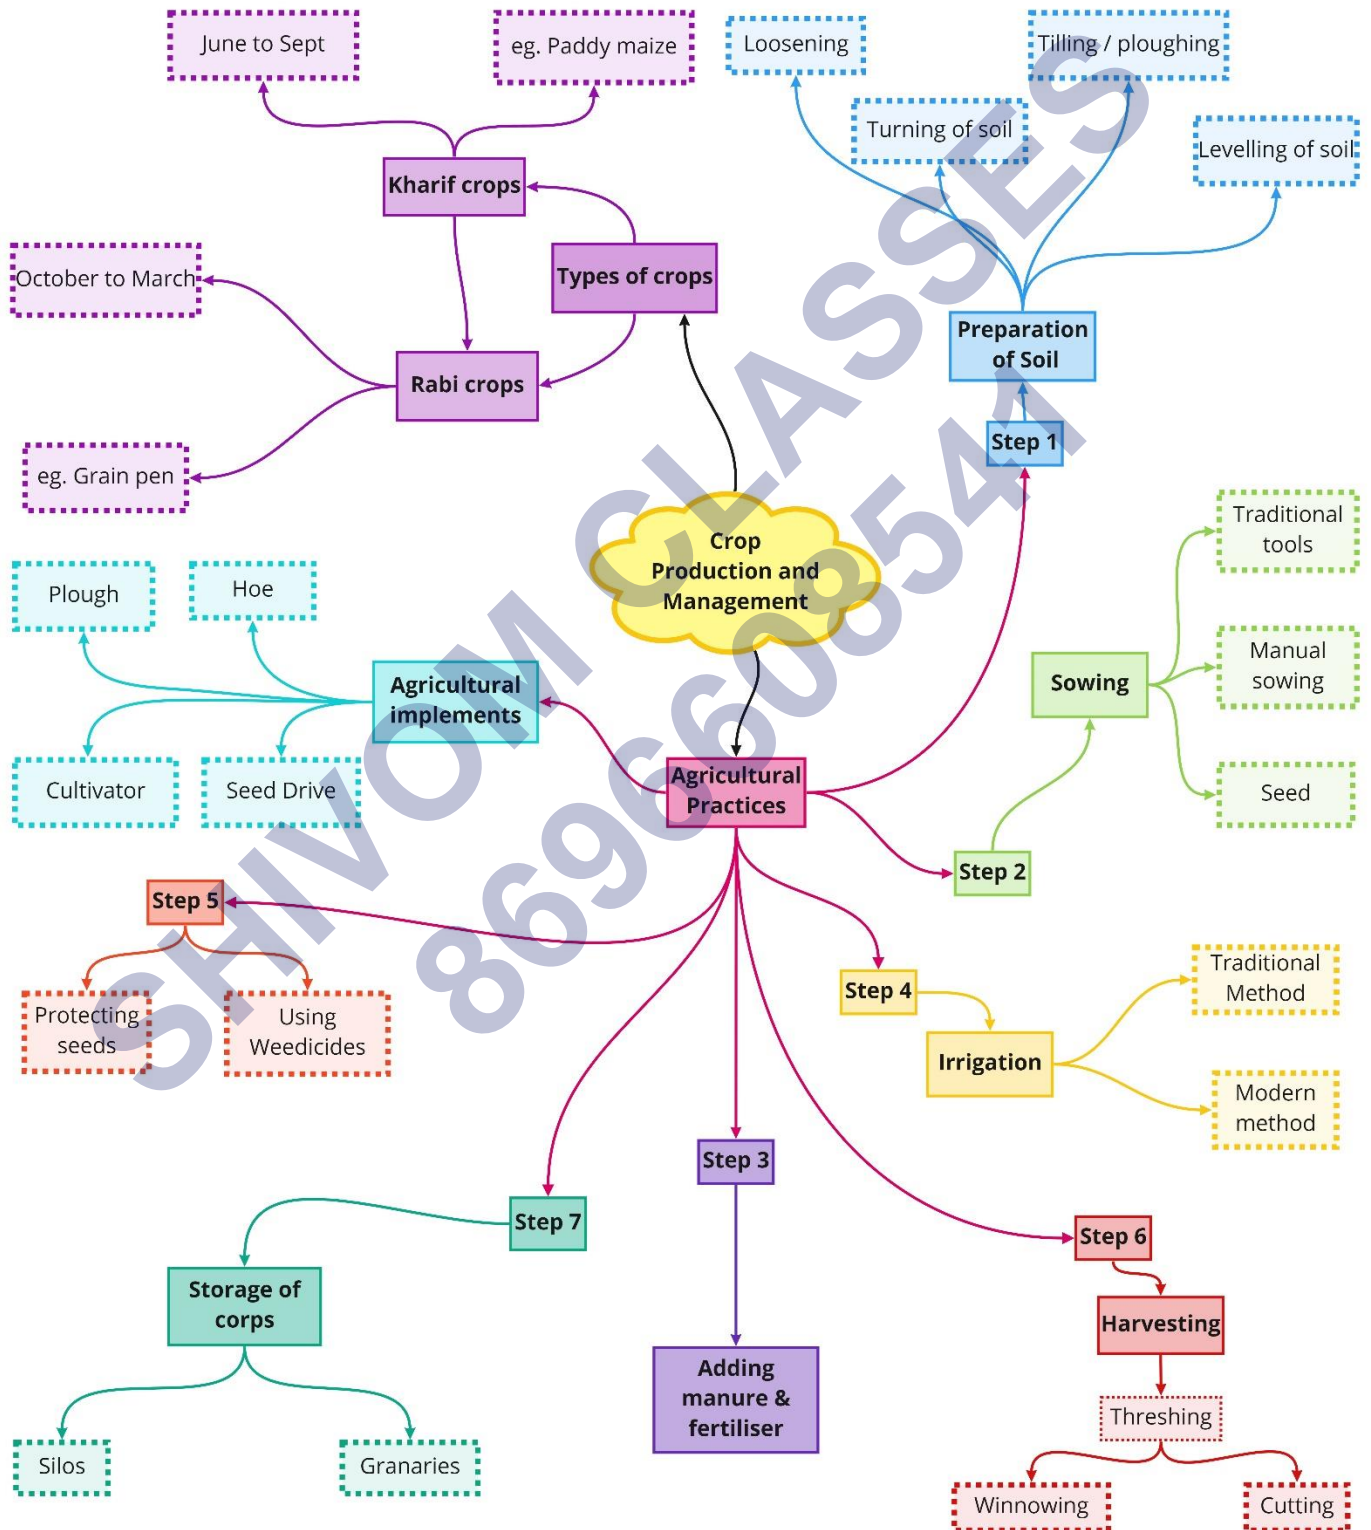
June to Sept

eg. Paddy maize

Kharif crops

Types of crops

October to March

Rabi crops

eg. Grain pen

Loosening

Tilling / ploughing

Turning of soil

Levelling of soil

Preparation of Soil

Step 1

Crop Production and Management

Plough

Hoe

Agricultural implements

Cultivator

Seed Drive

Agricultural Practices

Traditional tools

Manual sowing

Sowing

Seed

Step 2

Step 5

Protecting seeds

Using Weedicides

Step 4

Irrigation

Traditional Method

Modern method

Step 3

Step 7

Storage of corps

Silos

Granaries

Adding manure & fertiliser

Step 6

Harvesting

Threshing

Winnowing

Cutting

SHIVOM CLASSES 8696608541